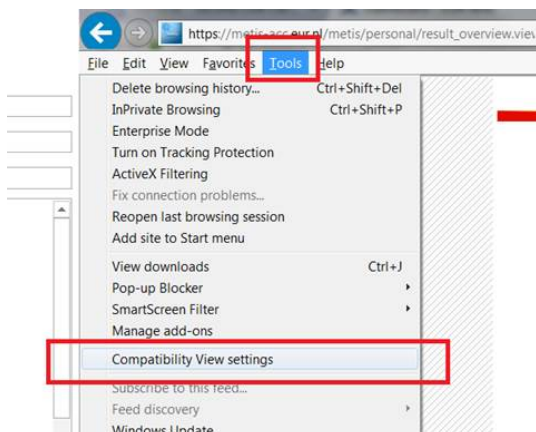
https://metis-acc.eur.nl/metis/personal/result_overview.view

File Edit View Favorites Tools Help

Delete browsing history... Ctrl+Shift+Del
InPrivate Browsing Ctrl+Shift+P
Enterprise Mode
Turn on Tracking Protection
ActiveX Filtering
Fix connection problems...
Reopen last browsing session
Add site to Start menu

View downloads Ctrl+J
Pop-up Blocker
SmartScreen Filter
Manage add-ons

Compatibility View settings

Subscribe to this feed...
Feed discovery
Windows Update